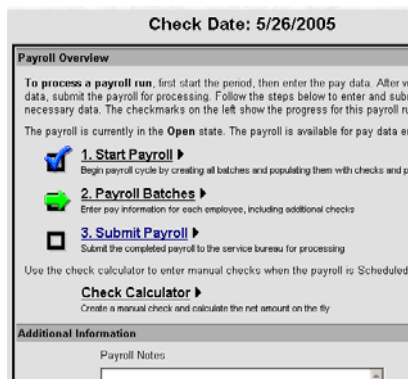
Check Date: 5/26/2005

Payroll Overview

To process a payroll run, first start the period, then enter the pay data. After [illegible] data, submit the payroll for processing. Follow the steps below to enter and sub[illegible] necessary data. The checkmarks on the left show the progress for this payroll r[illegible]

The payroll is currently in the Open state. The payroll is available for pay data e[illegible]

1. Start Payroll ▶
Begin payroll cycle by creating all batches and populating them with checks and p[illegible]

2. Payroll Batches ▶
Enter pay information for each employee, including additional checks

3. Submit Payroll ▶
Submit the completed payroll to the service bureau for processing

Use the check calculator to enter manual checks when the payroll is Scheduled

Check Calculator ▶
Create a manual check and calculate the net amount on the fly

Additional Information

Payroll Notes